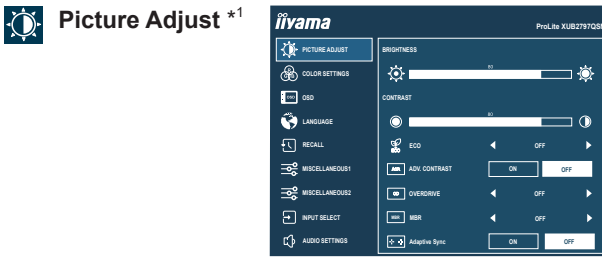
Picture Adjust $*^1$

iiyama

ProLite XUB2797QS

PICTURE ADJUST

COLOR SETTINGS

OSD

LANGUAGE

RECALL

MISCELLANEOUS1

MISCELLANEOUS2

INPUT SELECT

AUDIO SETTINGS

BRIGHTNESS

80

CONTRAST

80

ECO OFF

ADV. CONTRAST ON OFF

OVERDRIVE OFF

MBR OFF

Adaptive Sync ON OFF